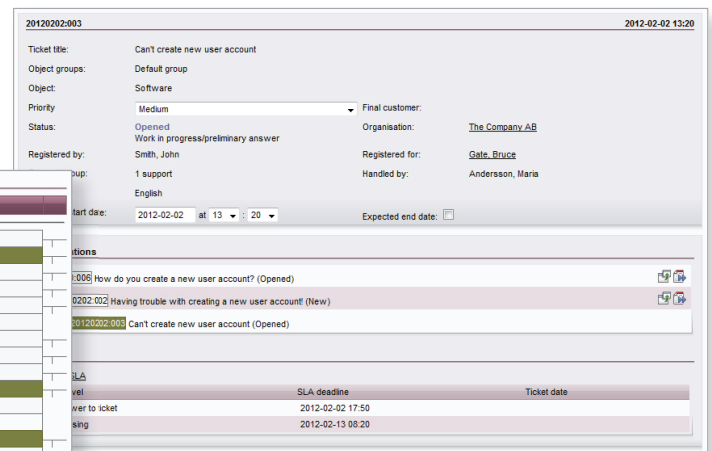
20120202:003

2012-02-02 13:20

Ticket title: Can't create new user account

Object groups: Default group

Object: Software

Priority Medium

Final customer:

Status: Opened

Work in progress/preliminary answer

Organisation: The Company AB

Registered by: Smith, John

Registered for: Gate, Bruce

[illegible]oup: 1 support

Handled by: Andersson, Maria

English

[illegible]tart date: 2012-02-02 at 13 : 20

Expected end date:

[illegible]tions

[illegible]:006 How do you create a new user account? (Opened)

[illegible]0202:002 Having trouble with creating a new user account! (New)

20120202:003 Can't create new user account (Opened)

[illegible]SLA

| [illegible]vel | SLA deadline | Ticket date |
|---|---|---|
| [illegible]wer to icket | 2012-02-02 17:50 | |
| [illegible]sing | 2012-02-13 08:20 | |